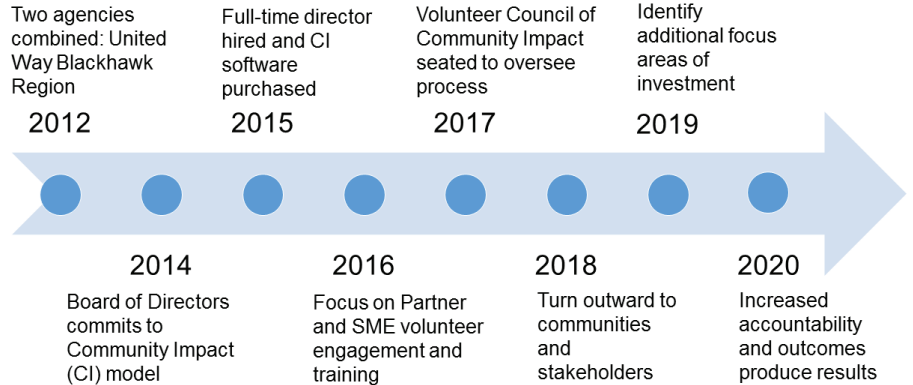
Two agencies combined: United Way Blackhawk Region

2012

Full-time director hired and CI software purchased

2015

Volunteer Council of Community Impact seated to oversee process

2017

Identify additional focus areas of investment

2019

2014

Board of Directors commits to Community Impact (CI) model

2016

Focus on Partner and SME volunteer engagement and training

2018

Turn outward to communities and stakeholders

2020

Increased accountability and outcomes produce results